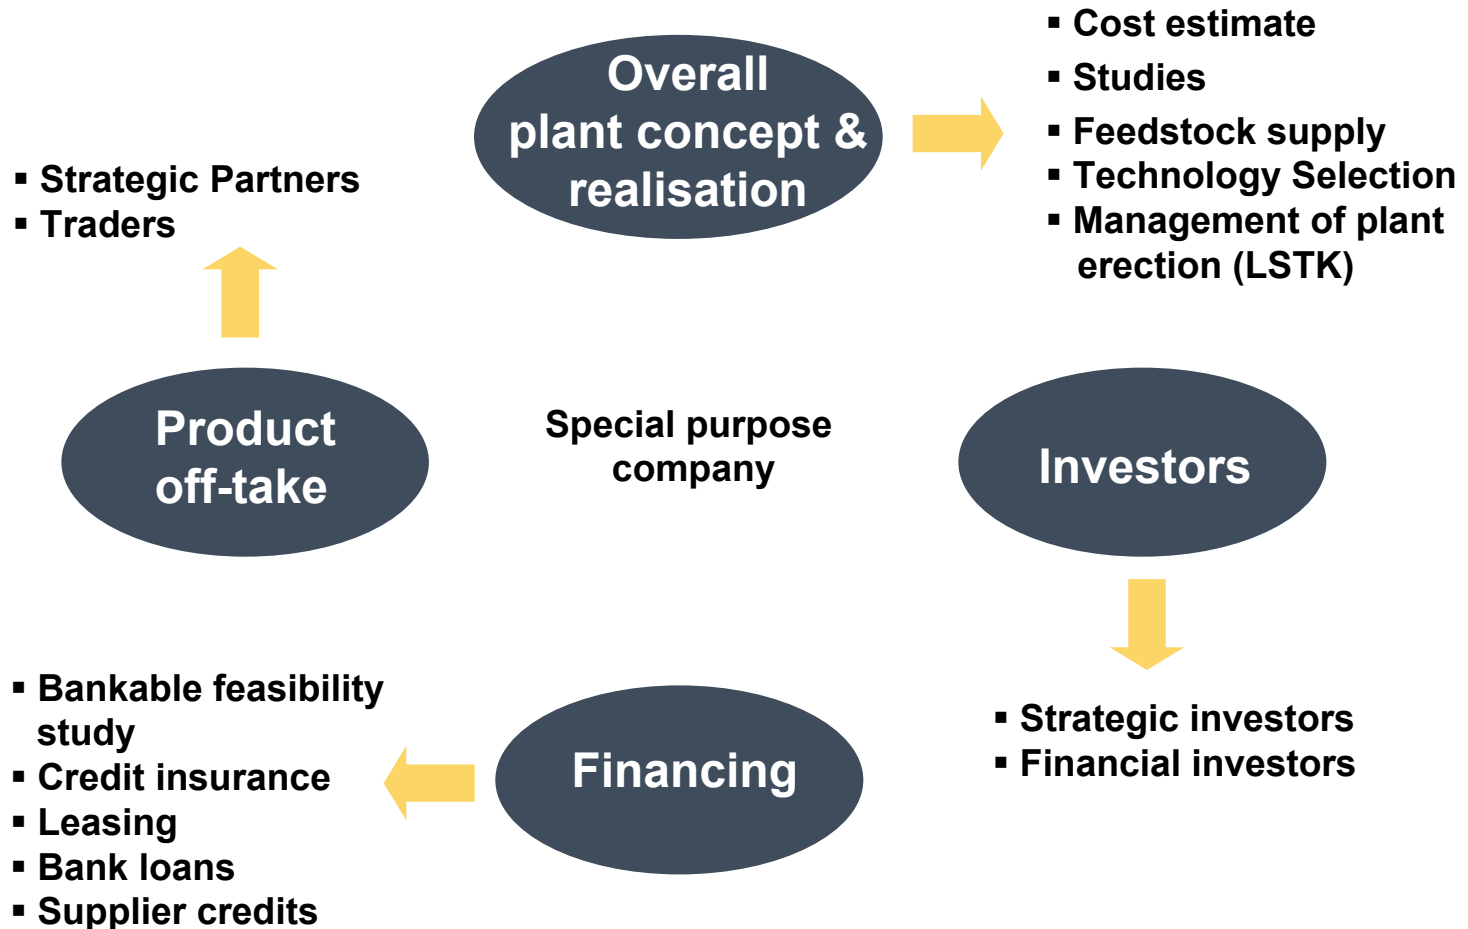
Overall plant concept & realisation

▪ Cost estimate
▪ Studies
▪ Feedstock supply
▪ Technology Selection
▪ Management of plant erection (LSTK)

▪ Strategic Partners
▪ Traders

Product off-take

Special purpose company

Investors

▪ Strategic investors
▪ Financial investors

Financing

▪ Bankable feasibility study
▪ Credit insurance
▪ Leasing
▪ Bank loans
▪ Supplier credits